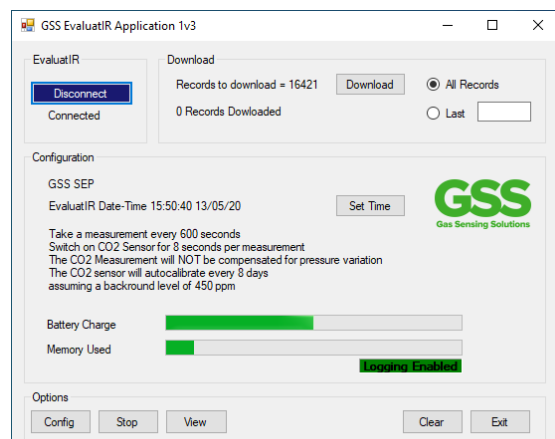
GSS EvaluatIR Application 1v3

EvaluatIR

Disconnect

Connected

Download

Records to download = 16421

Download

All Records

0 Records Dowloaded

Last

Configuration

GSS SEP

EvaluatIR Date-Time 15:50:40 13/05/20

Set Time

GSS

Gas Sensing Solutions

Take a measurement every 600 seconds
Switch on CO2 Sensor for 8 seconds per measurement
The CO2 Measurement will NOT be compensated for pressure variation
The CO2 sensor will autocalibrate every 8 days
assuming a backround level of 450 ppm

Battery Charge

Memory Used

Logging Enabled

Options

Config

Stop

View

Clear

Exit